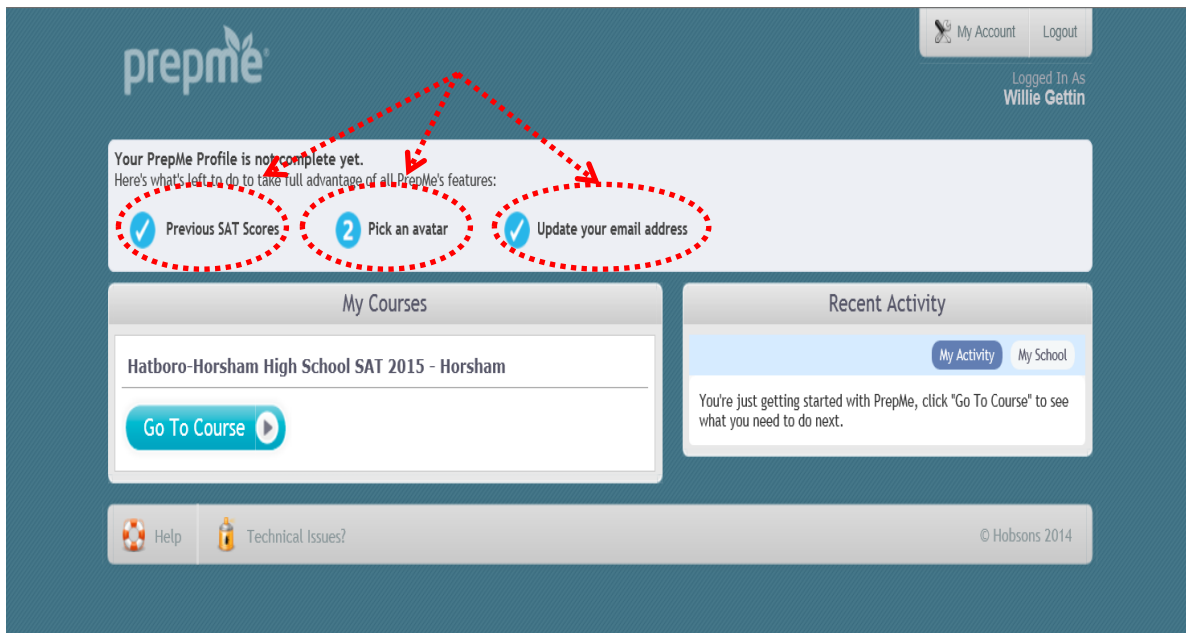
prepme

My Account Logout

Logged In As
Willie Gettin

Your PrepMe Profile is not complete yet.
Here's what's left to do to take full advantage of all PrepMe's features:

Previous SAT Scores

2 Pick an avatar

Update your email address

My Courses

Hatboro-Horsham High School SAT 2015 - Horsham

Go To Course

Recent Activity

My Activity My School

You're just getting started with PrepMe, click "Go To Course" to see what you need to do next.

Help Technical Issues?

© Hobsons 2014